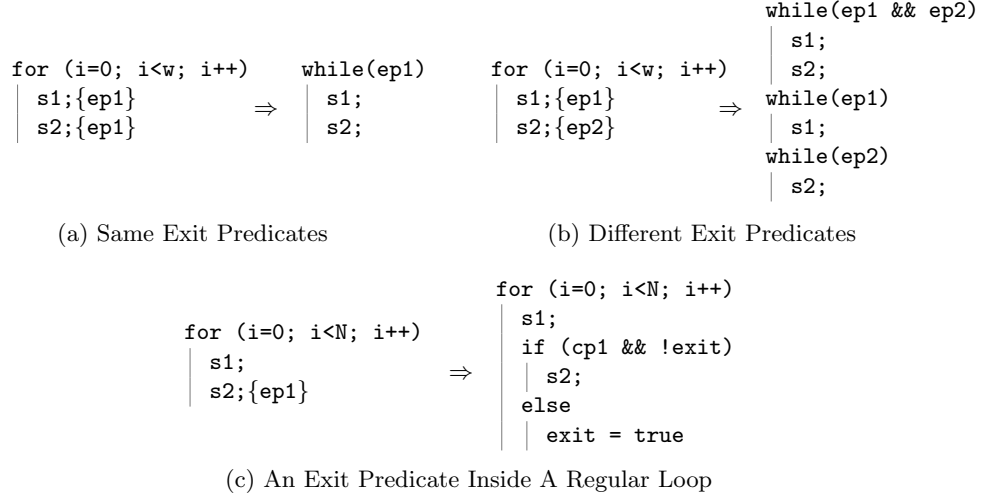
for (i=0; i<w; i++)
s1;{ep1}
s2;{ep1}

⇒

while(ep1)
s1;
s2;

(a) Same Exit Predicates

for (i=0; i<w; i++)
s1;{ep1}
s2;{ep2}

⇒

while(ep1 && ep2)
s1;
s2;
while(ep1)
s1;
while(ep2)
s2;

(b) Different Exit Predicates

for (i=0; i<N; i++)
s1;
s2;{ep1}

⇒

for (i=0; i<N; i++)
s1;
if (cp1 && !exit)
s2;
else
exit = true

(c) An Exit Predicate Inside A Regular Loop